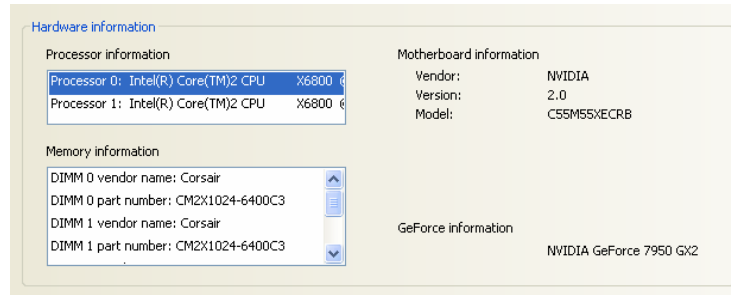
Hardware information

Processor information

Processor 0: Intel(R) Core(TM)2 CPU X6800 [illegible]
Processor 1: Intel(R) Core(TM)2 CPU X6800 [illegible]

Memory information

DIMM 0 vendor name: Corsair
DIMM 0 part number: CM2X1024-6400C3
DIMM 1 vendor name: Corsair
DIMM 1 part number: CM2X1024-6400C3
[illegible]

Motherboard information

| | |
|---|---|
| Vendor: | NVIDIA |
| Version: | 2.0 |
| Model: | C55M55XECRB |

GeForce information

NVIDIA GeForce 7950 GX2